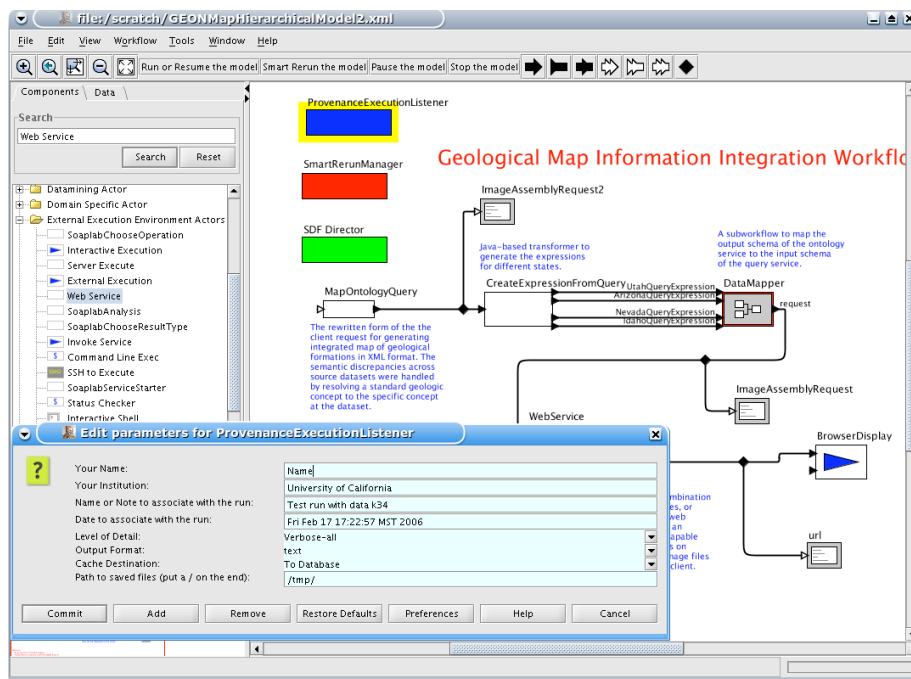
file:/scratch/GEONMapHierarchicalModel2.xml

File Edit View Workflow Tools Window Help

Run or Resume the model | Smart Rerun the model | Pause the model | Stop the model

Components | Data

Search
Web Service
Search | Reset

Datamining Actor
Domain Specific Actor
External Execution Environment Actors
SoaplabChooseOperation
Interactive Execution
Server Execute
External Execution
Web Service
SoaplabAnalysis
SoaplabChooseResultType
Invoke Service
Command Line Exec
SSH to Execute
SoaplabServiceStarter
Status Checker
Interactive Shell

ProvenanceExecutionListener

SmartRerunManager

SDF Director

Geological Map Information Integration Workflo

ImageAssemblyRequest2

Java-based transformer to generate the expressions for different states.

A subworkflow to map the output schema of the ontology service to the input schema of the query service.

MapOntologyQuery

CreateExpressionFromQuery

UtahQueryExpression
ArizonaQueryExpression
NevadaQueryExpression
IdahoQueryExpression

DataMapper

request

The rewritten form of the the client request for generating integrated map of geological formations in XML format. The semantic discrepancies across source datasets were handled by resolving a standard geologic concept to the specific concept at the dataset.

ImageAssemblyRequest

WebService

BrowserDisplay

url

mbination
es, or
web
an
apable
s on
nage files
client.

Edit parameters for ProvenanceExecutionListener

Your Name: | Name
Your Institution: | University of California
Name or Note to associate with the run: | Test run with data k34
Date to associate with the run: | Fri Feb 17 17:22:57 MST 2006
Level of Detail: | Verbose-all
Output Format: | text
Cache Destination: | To Database
Path to saved files (put a / on the end): | /tmp/

Commit | Add | Remove | Restore Defaults | Preferences | Help | Cancel